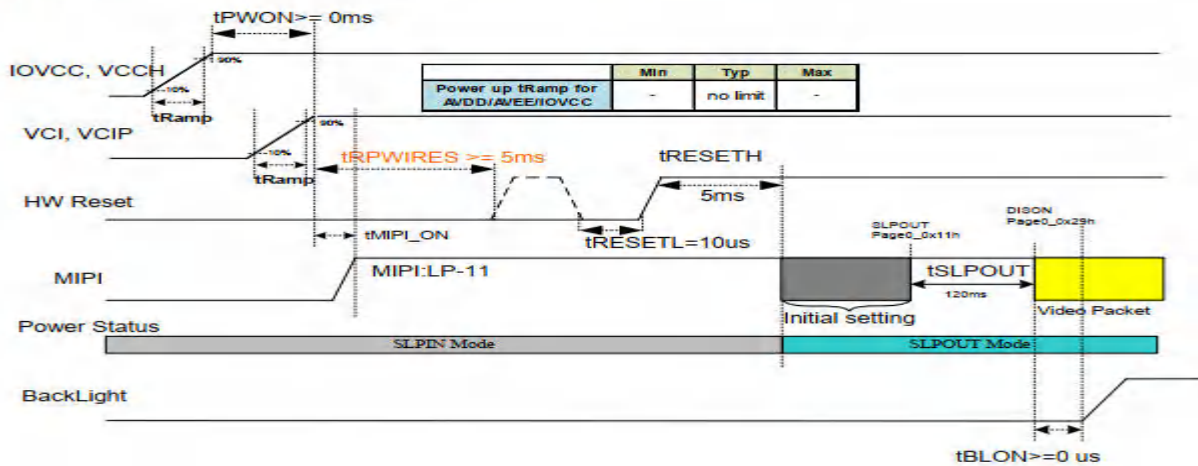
tPWON>= 0ms

IOVCC, VCCH

90%

10%

tRamp

|  | Min | Typ | Max |
|---|---|---|---|
| Power up tRamp for AVDD/AVEE/IOVCC | - | no limit | - |

VCI, VCIP

90%

10%

tRamp

tRPWIRES >= 5ms

tRESETH

HW Reset

5ms

tMIPI_ON

tRESETL=10us

SLPOUT Page0_0x11h

DISON Page0_0x29h

MIPI

MIPI:LP-11

tSLPOUT

120ms

Initial setting

Video Packet

Power Status

SLPIN Mode

SLPOUT Mode

BackLight

tBLON>=0 us